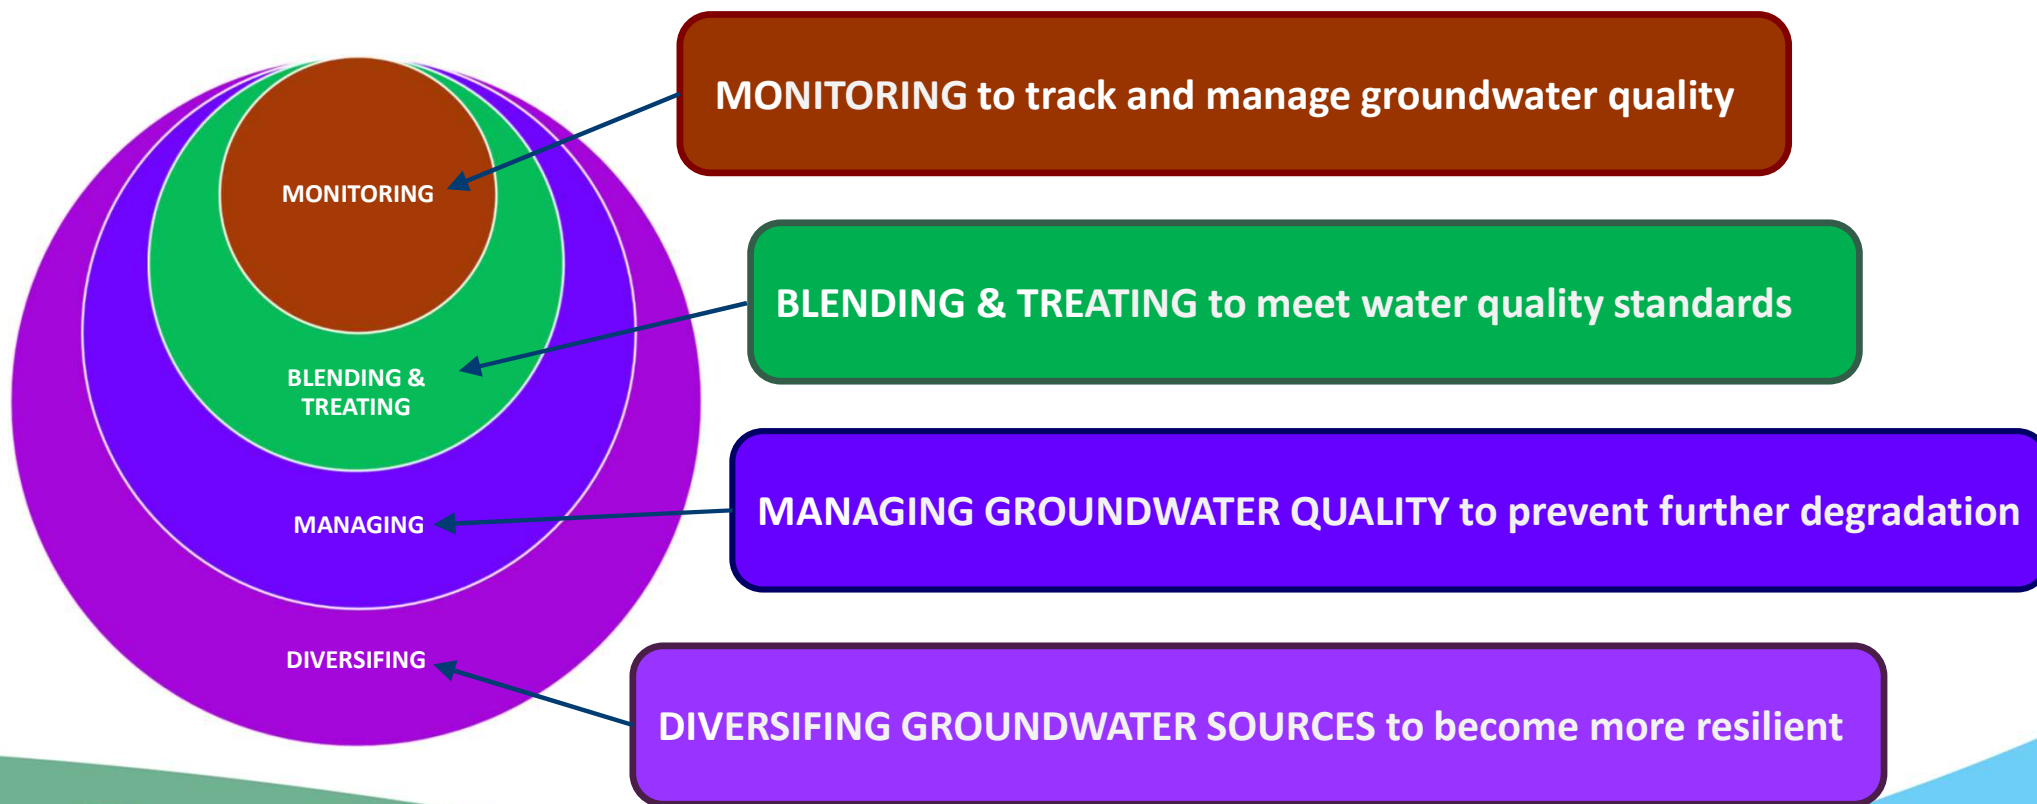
MONITORING

BLENDING & TREATING

MANAGING

DIVERSIFING

MONITORING to track and manage groundwater quality

BLENDING & TREATING to meet water quality standards

MANAGING GROUNDWATER QUALITY to prevent further degradation

DIVERSIFING GROUNDWATER SOURCES to become more resilient